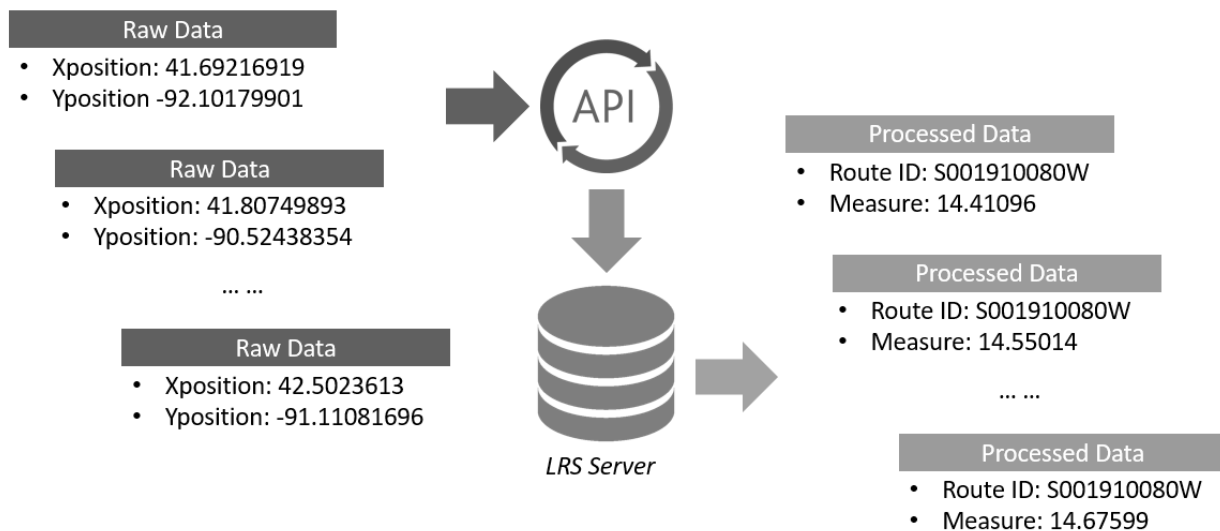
Raw Data
- Xposition: 41.69216919
- Yposition -92.10179901

Raw Data
- Xposition: 41.80749893
- Yposition: -90.52438354

… …

Raw Data
- Xposition: 42.5023613
- Yposition: -91.11081696

API

LRS Server

Processed Data
- Route ID: S001910080W
- Measure: 14.41096

Processed Data
- Route ID: S001910080W
- Measure: 14.55014

… …

Processed Data
- Route ID: S001910080W
- Measure: 14.67599